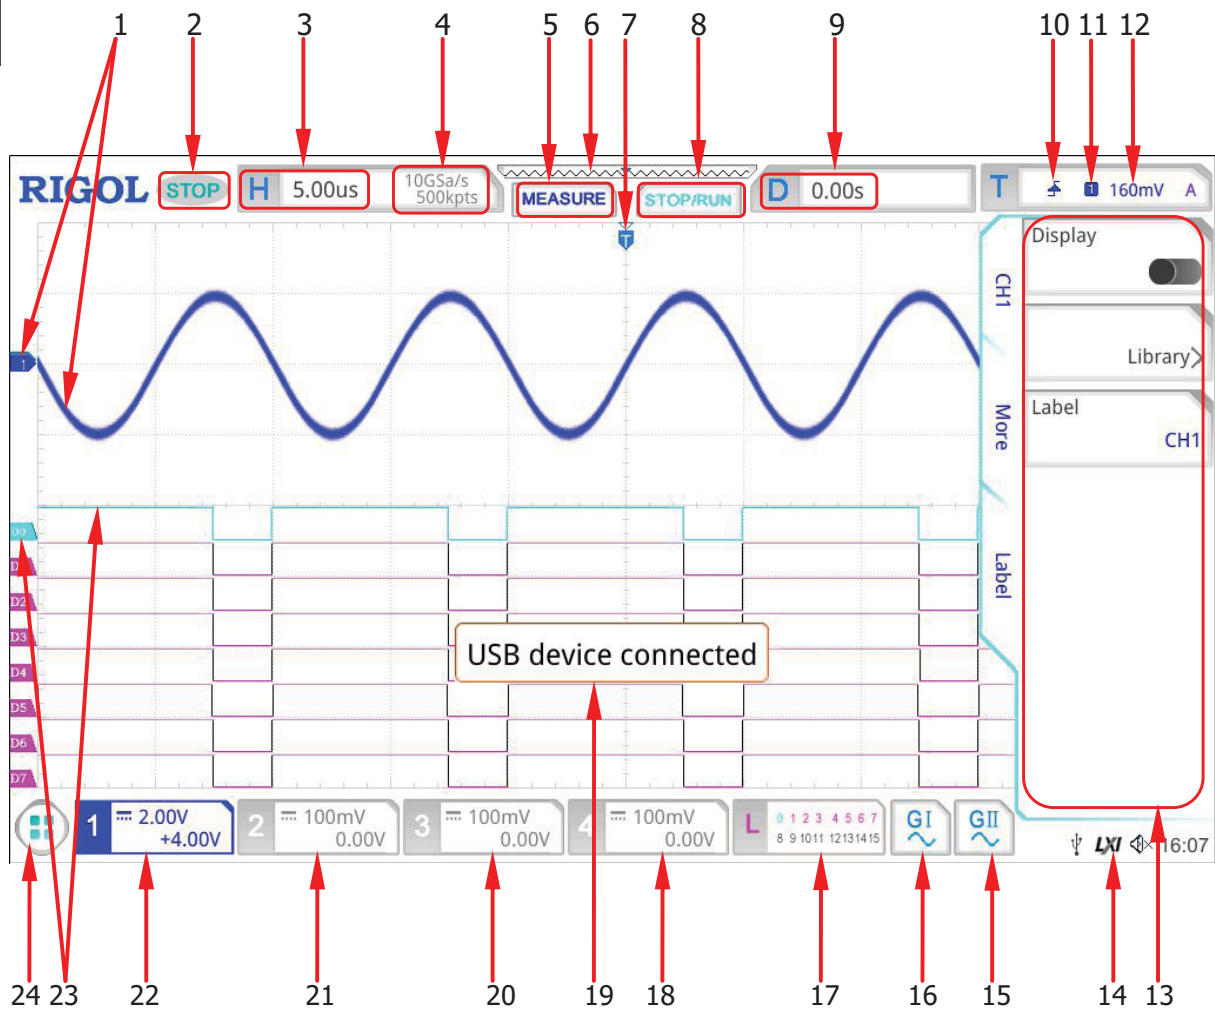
1 2 3 4 5 6 7 8 9 10 11 12

RIGOL STOP H 5.00us 10GSa/s 500kpts MEASURE STOP/RUN D 0.00s T 1 160mV A

T

1

CH1 More Label

Display

Library

Label CH1

D0 D1 D2 D3 D4 D5 D6 D7

USB device connected

1 2.00V +4.00V 2 100mV 0.00V 3 100mV 0.00V 4 100mV 0.00V L 0 1 2 3 4 5 6 7 8 9 10 11 12 13 14 15 GI GII LXI 16:07

24 23 22 21 20 19 18 17 16 15 14 13